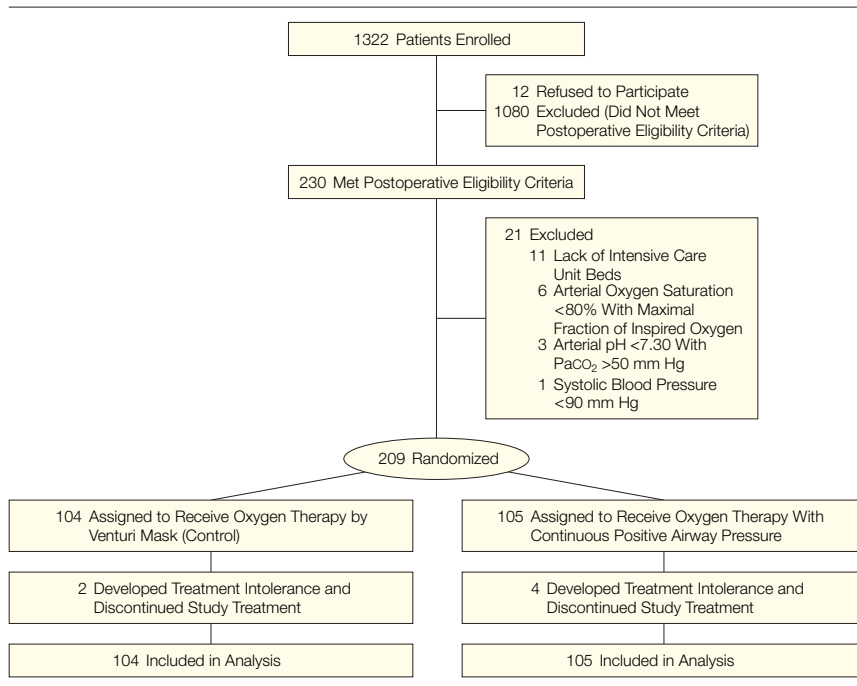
1322 Patients Enrolled

12 Refused to Participate
1080 Excluded (Did Not Meet Postoperative Eligibility Criteria)

230 Met Postoperative Eligibility Criteria

21 Excluded
11 Lack of Intensive Care Unit Beds
6 Arterial Oxygen Saturation <80% With Maximal Fraction of Inspired Oxygen
3 Arterial pH <7.30 With $Pa_{CO_2}$ >50 mm Hg
1 Systolic Blood Pressure <90 mm Hg

209 Randomized

104 Assigned to Receive Oxygen Therapy by Venturi Mask (Control)

2 Developed Treatment Intolerance and Discontinued Study Treatment

104 Included in Analysis

105 Assigned to Receive Oxygen Therapy With Continuous Positive Airway Pressure

4 Developed Treatment Intolerance and Discontinued Study Treatment

105 Included in Analysis